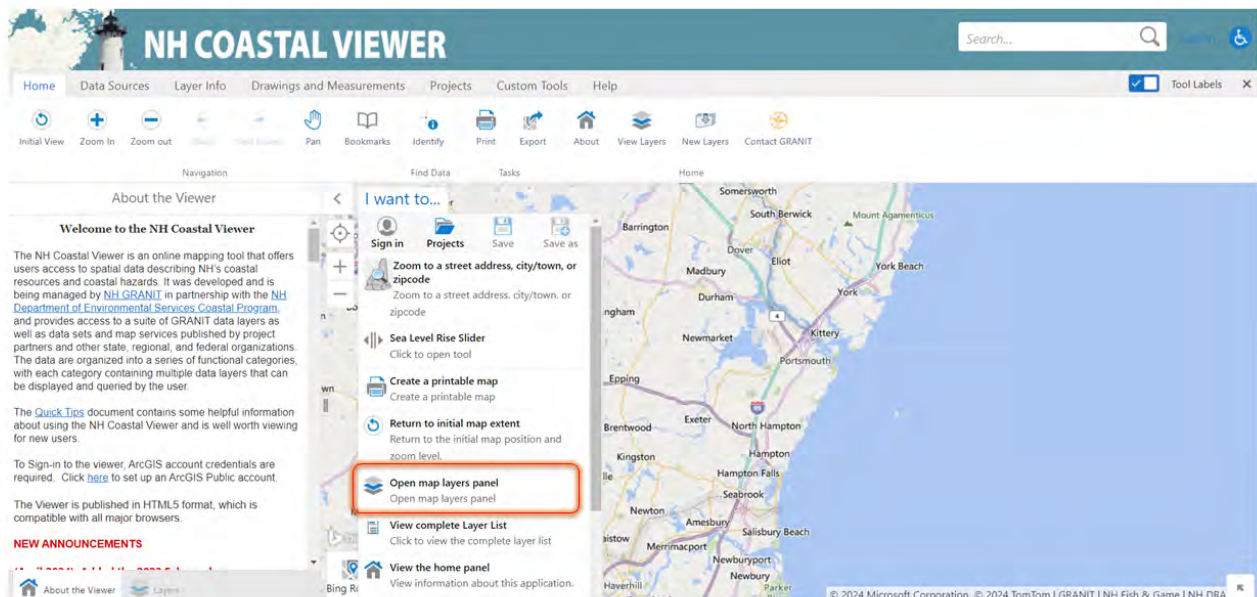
NH COASTAL VIEWER

Search...

Home Data Sources Layer Info Drawings and Measurements Projects Custom Tools Help

Tool Labels

Initial View Zoom In Zoom out Pan Bookmarks Identify Print Export About View Layers New Layers Contact GRANIT

Navigation Find Data Tasks Home

About the Viewer

Welcome to the NH Coastal Viewer

The NH Coastal Viewer is an online mapping tool that offers users access to spatial data describing NH's coastal resources and coastal hazards. It was developed and is being managed by NH GRANIT in partnership with the NH Department of Environmental Services Coastal Program, and provides access to a suite of GRANIT data layers as well as data sets and map services published by project partners and other state, regional, and federal organizations. The data are organized into a series of functional categories, with each category containing multiple data layers that can be displayed and queried by the user.

The Quick Tips document contains some helpful information about using the NH Coastal Viewer and is well worth viewing for new users.

To Sign-in to the viewer, ArcGIS account credentials are required. Click here to set up an ArcGIS Public account.

The Viewer is published in HTML5 format, which is compatible with all major browsers.

NEW ANNOUNCEMENTS

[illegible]

About the Viewer Layers

I want to...

Sign in Projects Save Save as

Zoom to a street address, city/town, or zipcode
Zoom to a street address, city/town, or zipcode

Sea Level Rise Slider
Click to open tool

Create a printable map
Create a printable map

Return to initial map extent
Return to the initial map position and zoom level.

Open map layers panel
Open map layers panel

View complete Layer List
Click to view the complete layer list

View the home panel
View information about this application.

Somersworth South Berwick Mount Agamenticus Barrington Dover Eliot York Beach Madbury Durham York Newmarket Kittery Portsmouth Epping Exeter North Hampton Brentwood Hampton Kingston Hampton Falls Seabrook Newton Amesbury Salisbury Beach Merrimacport Newburyport Newbury Haverhill Bing R

© 2024 Microsoft Corporation © 2024 TomTom | GRANIT | NH Fish & Game | NH DRA